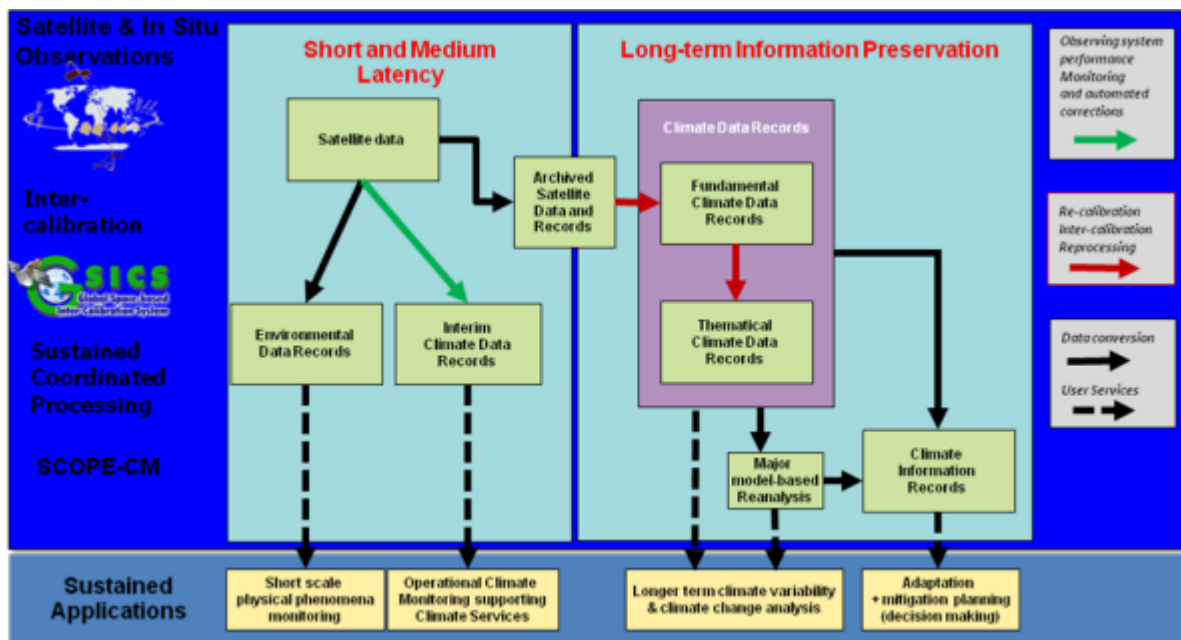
Satellite & In Situ Observations

Inter-calibration

GSICS
Global Space-based Inter-Calibration System

Sustained Coordinated Processing

SCOPE-CM

Short and Medium Latency

Satellite data

Environmental Data Records

Interim Climate Data Records

Archived Satellite Data and Records

Long-term Information Preservation

Climate Data Records

Fundamental Climate Data Records

Thematical Climate Data Records

Major model-based Reanalysis

Climate Information Records

Observing system performance Monitoring and automated corrections

Re-calibration Inter-calibration Reprocessing

Data conversion

User Services

Sustained Applications

Short scale physical phenomena monitoring

Operational Climate Monitoring supporting Climate Services

Longer term climate variability & climate change analysis

Adaptation + mitigation planning (decision making)